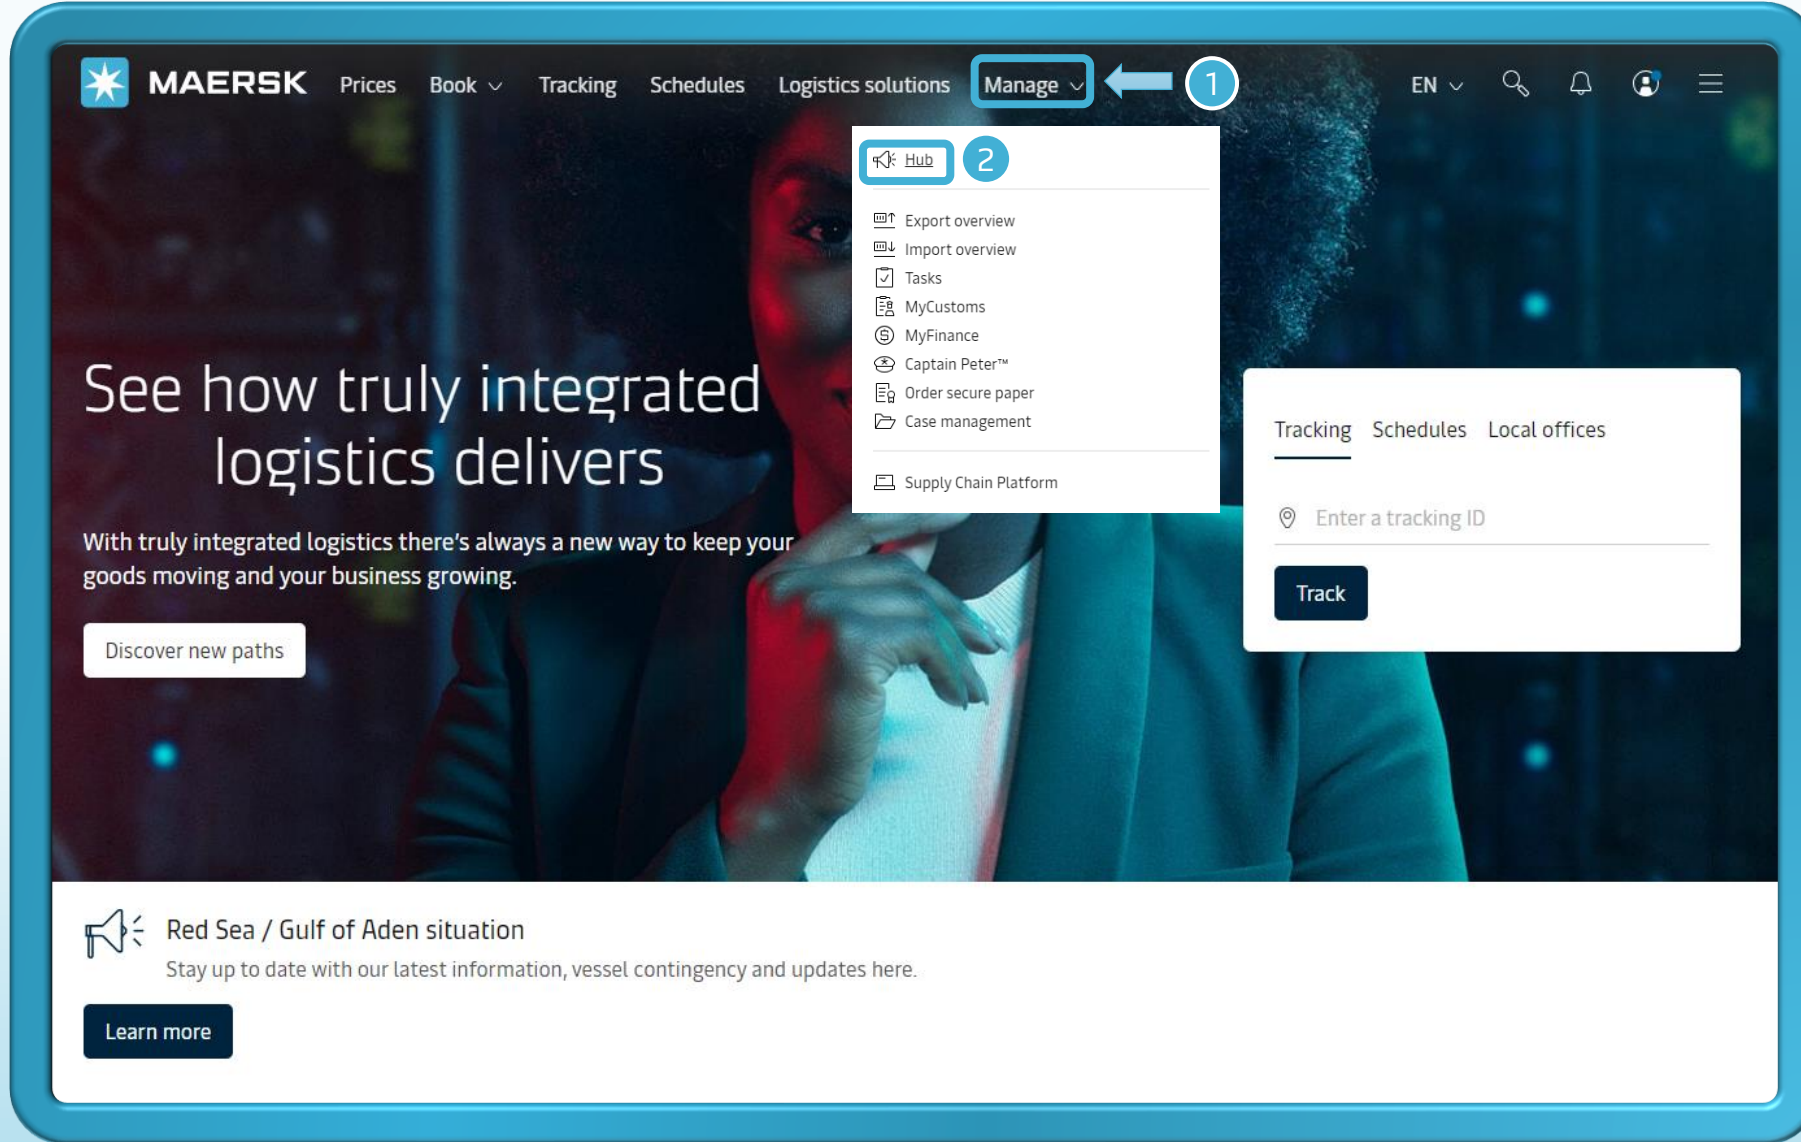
MAERSK Prices Book Tracking Schedules Logistics solutions Manage 1 EN

Hub 2

Export overview
Import overview
Tasks
MyCustoms
MyFinance
Captain Peter™
Order secure paper
Case management

Supply Chain Platform

See how truly integrated logistics delivers

With truly integrated logistics there's always a new way to keep your goods moving and your business growing.

Discover new paths

Tracking Schedules Local offices

Enter a tracking ID

Track

Red Sea / Gulf of Aden situation

Stay up to date with our latest information, vessel contingency and updates here.

Learn more